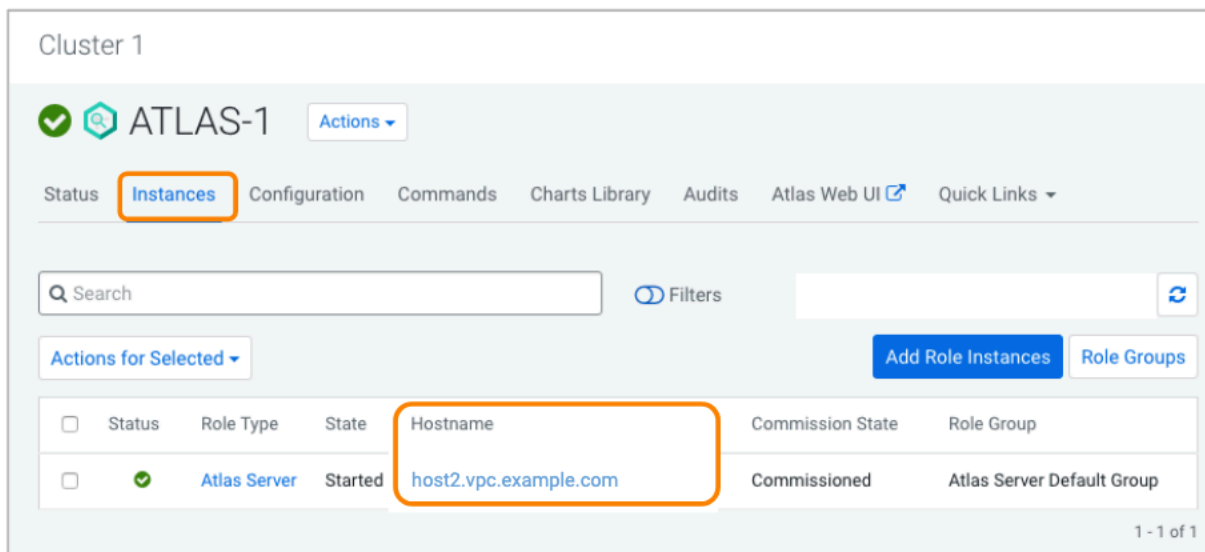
Cluster 1

ATLAS-1 Actions

Status Instances Configuration Commands Charts Library Audits Atlas Web UI Quick Links

Search

Filters

Actions for Selected

Add Role Instances Role Groups

| | Status | Role Type | State | Hostname | Commission State | Role Group |
|---|---|---|---|---|---|---|
| | | Atlas Server | Started | host2.vpc.example.com | Commissioned | Atlas Server Default Group |

1 - 1 of 1